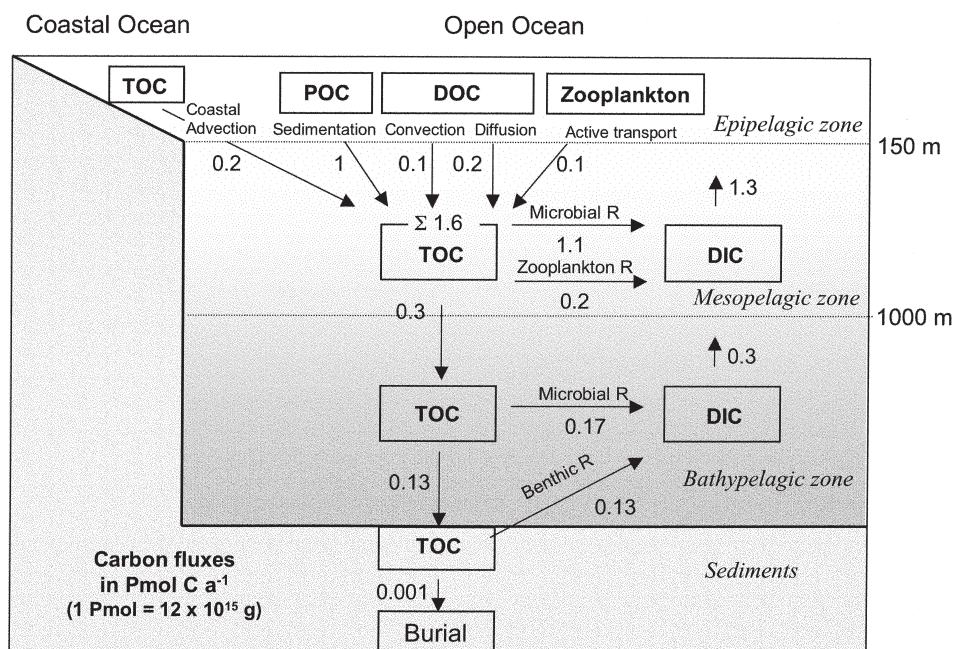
Coastal Ocean

Open Ocean

TOC

Coastal Advection

POC

Sedimentation

DOC

Convection Diffusion

Zooplankton

Active transport

Epipelagic zone

150 m

0.2

1

0.1

0.2

0.1

1.3

$\Sigma$ 1.6

TOC

Microbial R

1.1

Zooplankton R

0.2

DIC

Mesopelagic zone

1000 m

0.3

0.3

TOC

Microbial R

0.17

DIC

0.13

Benthic R

0.13

Bathypelagic zone

TOC

Carbon fluxes in Pmol C a$^{-1}$

(1 Pmol = 12 x 10$^{15}$ g)

Sediments

0.001

Burial